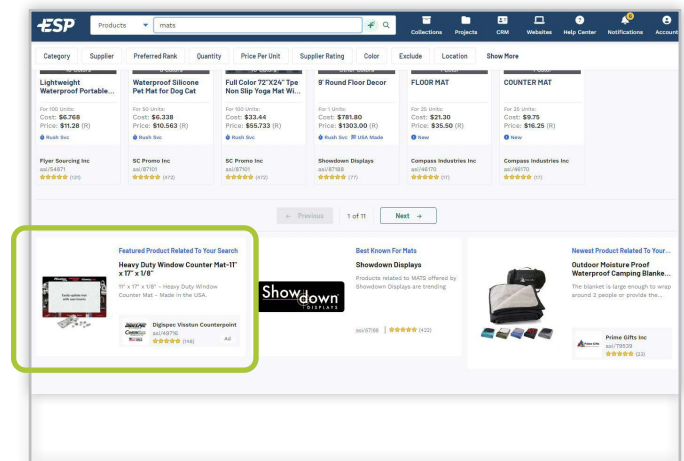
ESP Products mats

Collections Projects CRM Websites Help Center Notifications Account

Category Supplier Preferred Rank Quantity Price Per Unit Supplier Rating Color Exclude Location Show More

Lightweight Waterproof Portable...
For 100 Units:
Cost: $6.768
Price: $11.28 (R)
Rush Svc
Flyer Sourcing Inc
asi/54871
(101)

Waterproof Silicone Pet Mat for Dog Cat
For 50 Units:
Cost: $6.338
Price: $10.563 (R)
Rush Svc
SC Promo Inc
asi/87101
(472)

Full Color 72"X24" Tpe Non Slip Yoga Mat Wi...
For 100 Units:
Cost: $33.44
Price: $55.733 (R)
Rush Svc
SC Promo Inc
asi/87101
(472)

9' Round Floor Decor
For 1 Units:
Cost: $781.80
Price: $1303.00 (R)
Rush Svc USA Made
Showdown Displays
asi/87186
(77)

FLOOR MAT
For 25 Units:
Cost: $21.30
Price: $35.50 (R)
New
Compass Industries Inc
asi/46170
(17)

COUNTER MAT
For 25 Units:
Cost: $9.75
Price: $16.25 (R)
New
Compass Industries Inc
asi/46170
(17)

← Previous 1 of 11 Next →

Featured Product Related To Your Search
Heavy Duty Window Counter Mat-11" x 17" x 1/8"
11" x 17" x 1/8" - Heavy Duty Window Counter Mat - Made in the USA.
Digispec Visstun Counterpoint
asi/49716
(148)
Ad

Best Known For Mats
Showdown Displays
Products related to MATS offered by Showdown Displays are trending
Showdown DISPLAYS
asi/87186 (422)

Newest Product Related To Your...
Outdoor Moisture Proof Waterproof Camping Blanke...
The blanket is large enough to wrap around 2 people or provide the...
Prime Gifts Inc
asi/79526
(33)